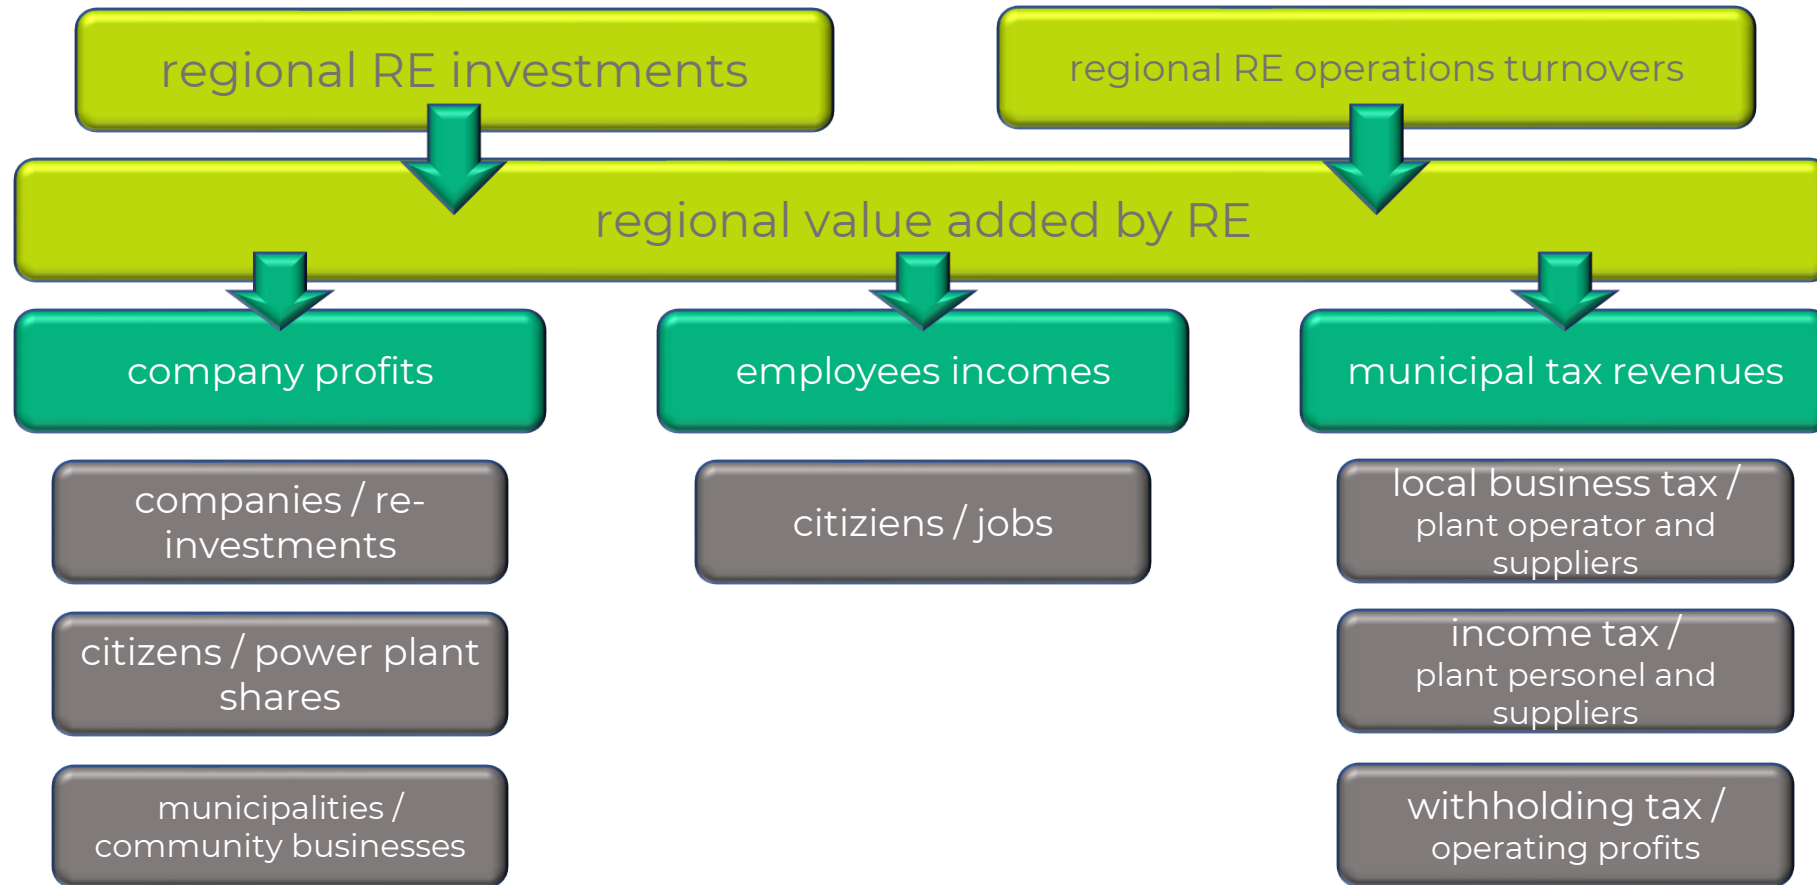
regional RE investments

regional RE operations turnovers

regional value added by RE

company profits

employees incomes

municipal tax revenues

companies / re-investments

citiziens / jobs

local business tax / plant operator and suppliers

citizens / power plant shares

income tax / plant personel and suppliers

municipalities / community businesses

withholding tax / operating profits